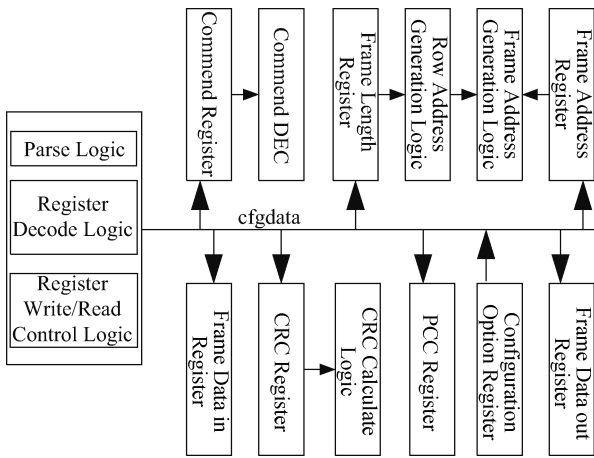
Parse Logic

Register Decode Logic

Register Write/Read Control Logic

Commend Register

Commend DEC

Frame Length Register

Row Address Generation Logic

Frame Address Generation Logic

Frame Address Register

cfgdata

Frame Data in Register

CRC Register

CRC Calculate Logic

PCC Register

Configuration Option Register

Frame Data out Register